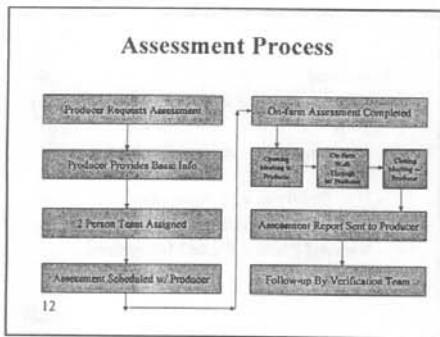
Assessment Process

Producer Requests Assessment

Producer Provides Basic Info

2 Person Team Assigned

Assessment Scheduled w/ Producer

On-farm Assessment Completed

Opening Meeting w/ Producer

On-farm Walk Through w/ Producer

Closing Meeting w/ Producer

Assessment Report Sent to Producer

Follow-up By Verification Team

12